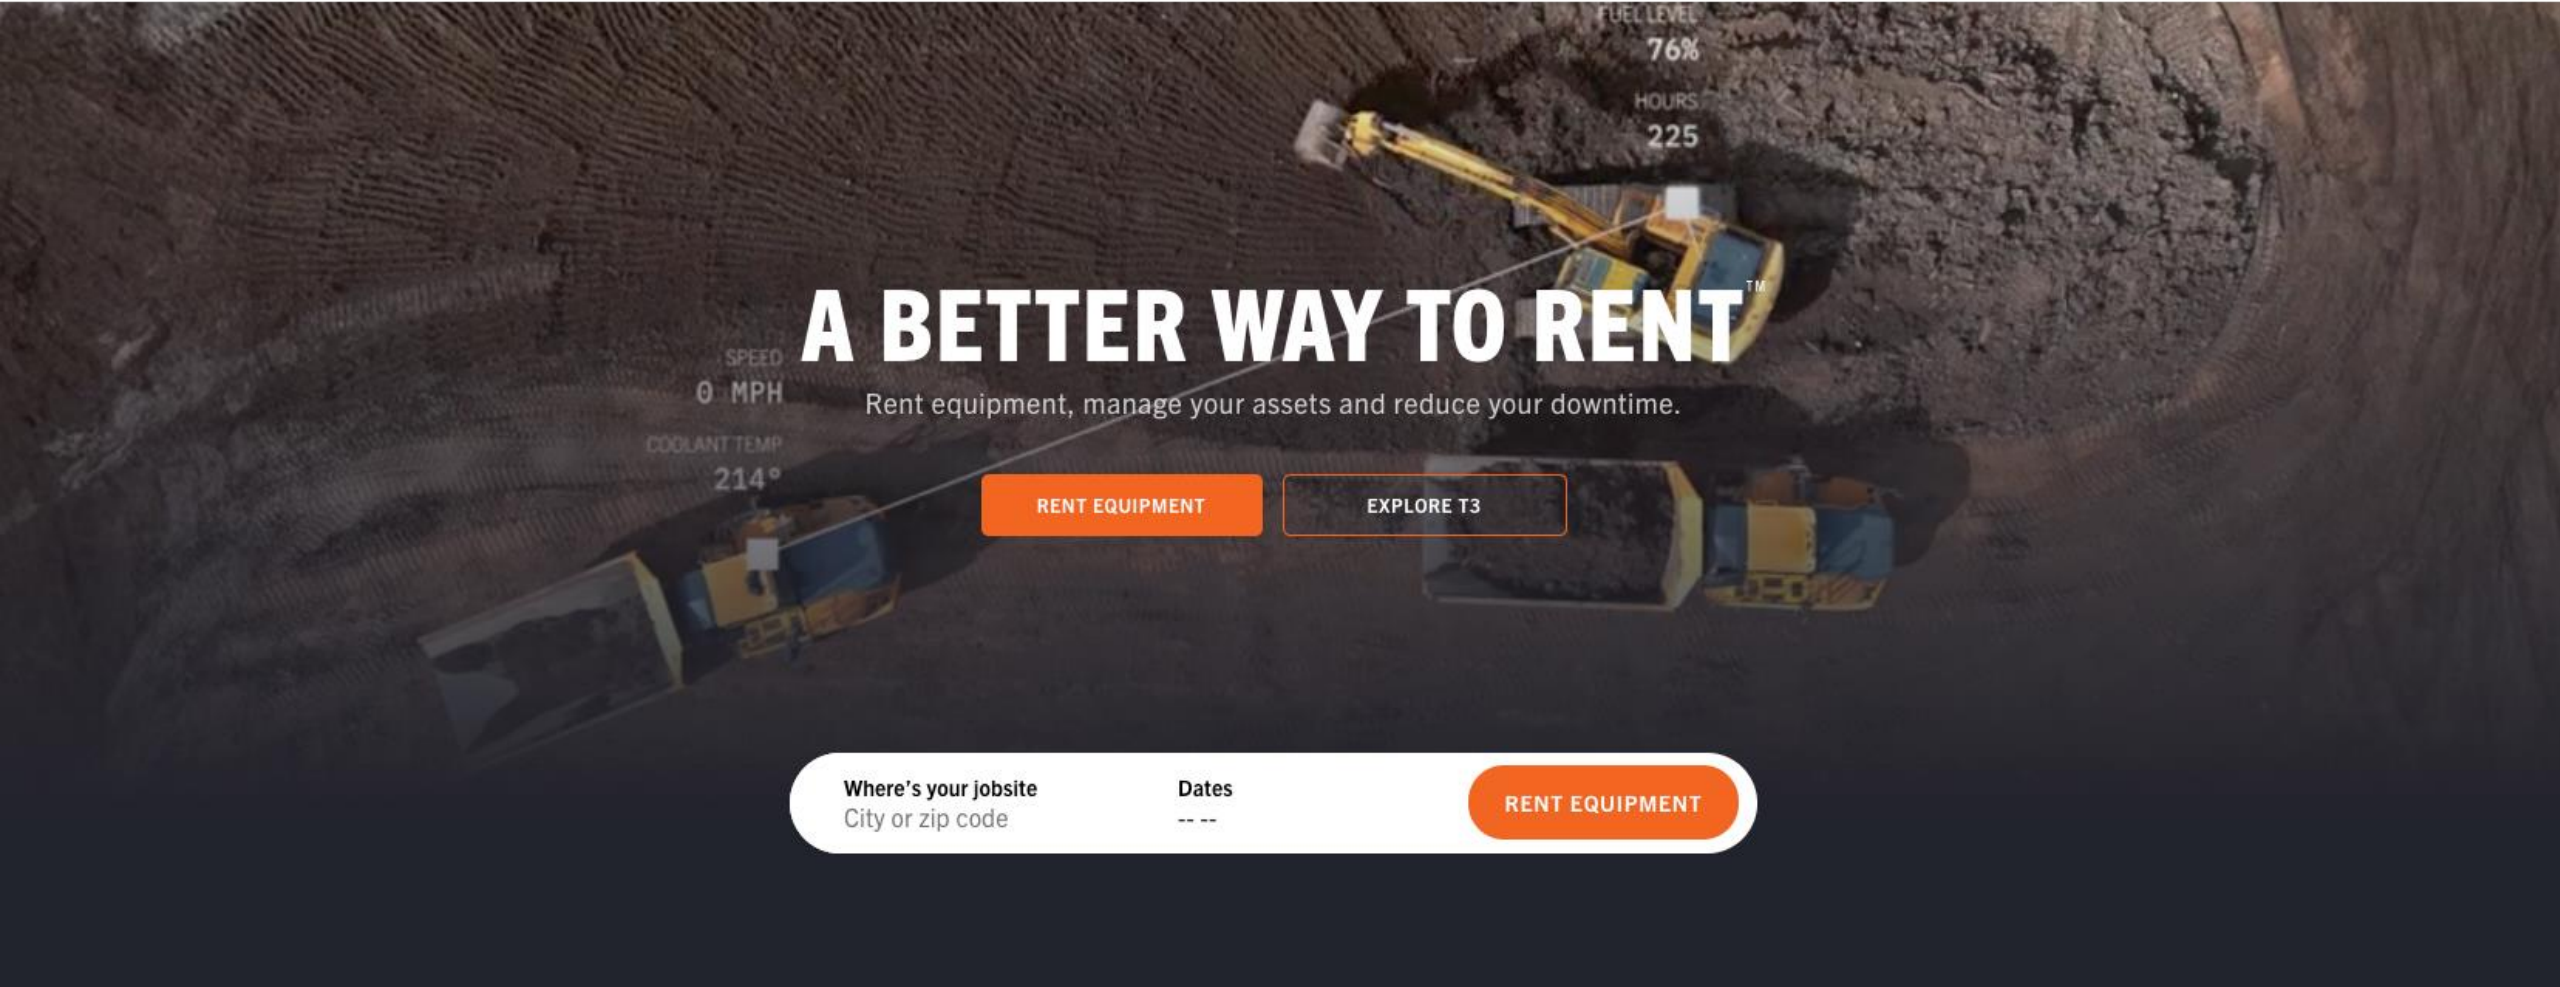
FUEL LEVEL
76%

HOURS
225

A BETTER WAY TO RENT™

SPEED
0 MPH

COOLANT TEMP
214°

Rent equipment, manage your assets and reduce your downtime.

RENT EQUIPMENT

EXPLORE T3

Where's your jobsite
City or zip code

Dates
-- --

RENT EQUIPMENT